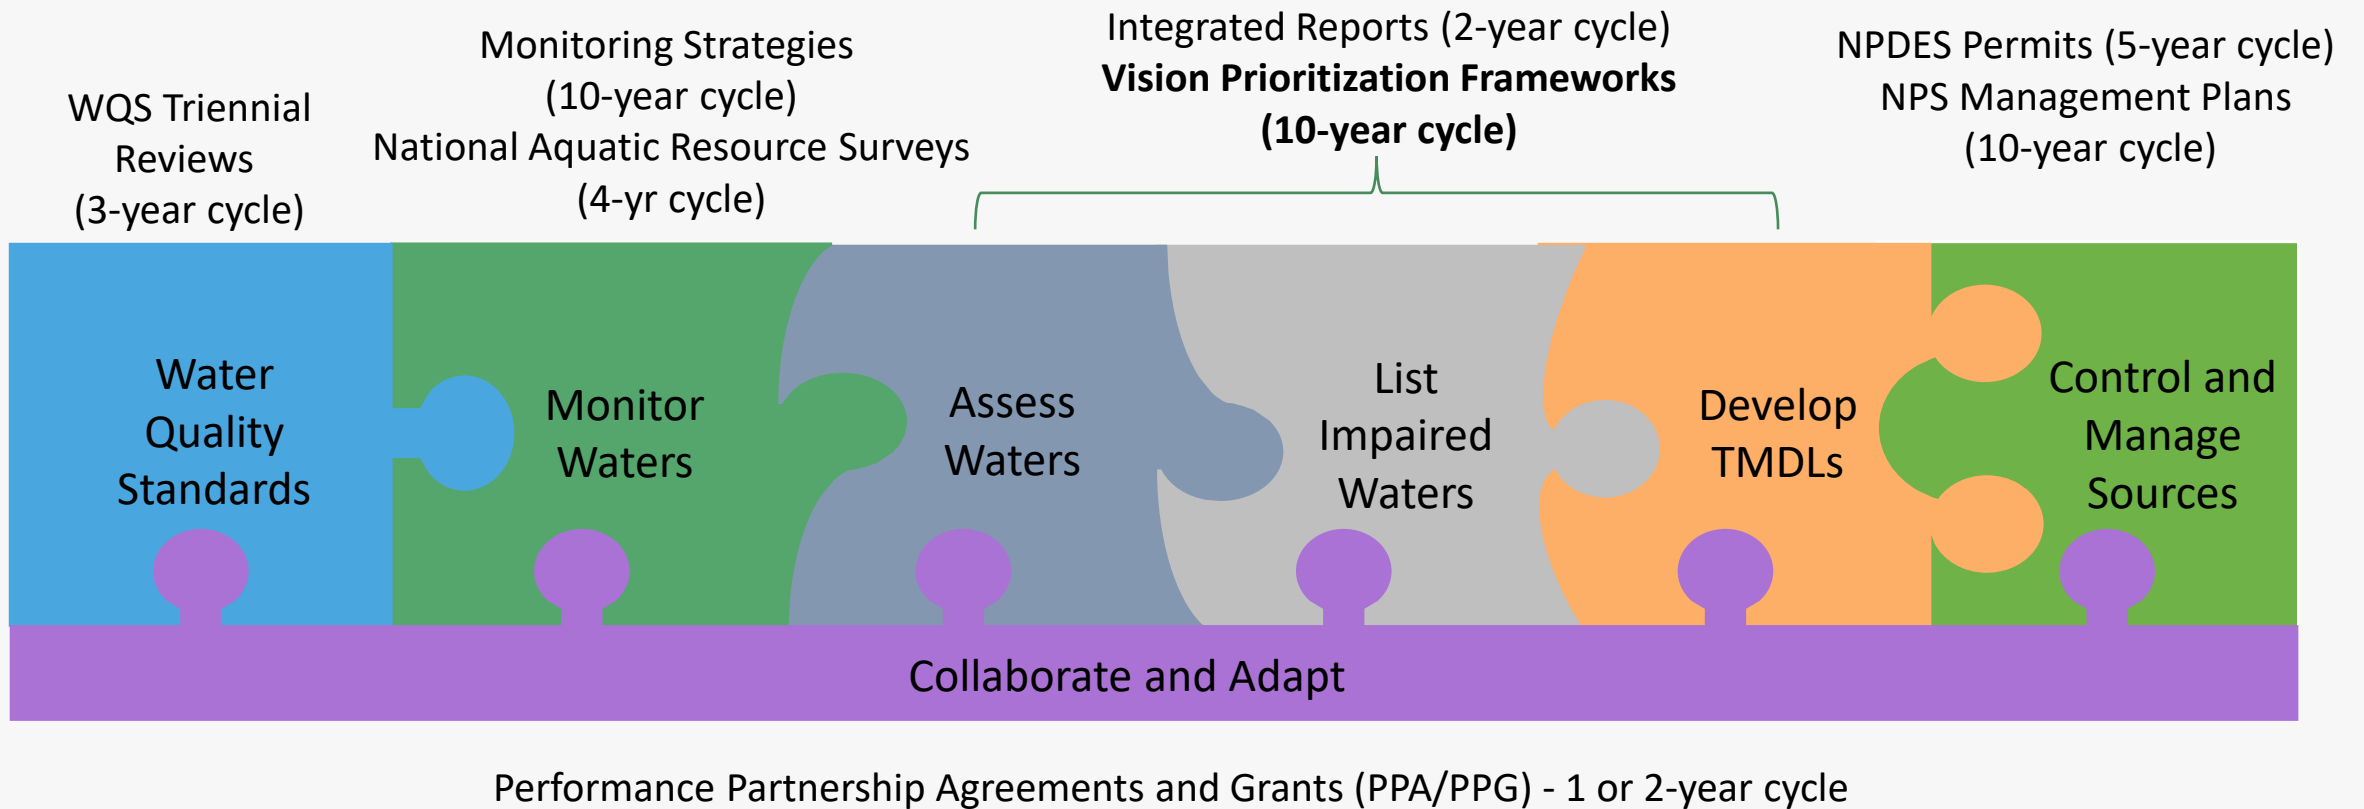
WQS Triennial Reviews (3-year cycle)

Monitoring Strategies (10-year cycle)
National Aquatic Resource Surveys (4-yr cycle)

Integrated Reports (2-year cycle)
**Vision Prioritization Frameworks (10-year cycle)**

NPDES Permits (5-year cycle)
NPS Management Plans (10-year cycle)

Water Quality Standards

Monitor Waters

Assess Waters

List Impaired Waters

Develop TMDLs

Control and Manage Sources

Collaborate and Adapt

Performance Partnership Agreements and Grants (PPA/PPG) - 1 or 2-year cycle